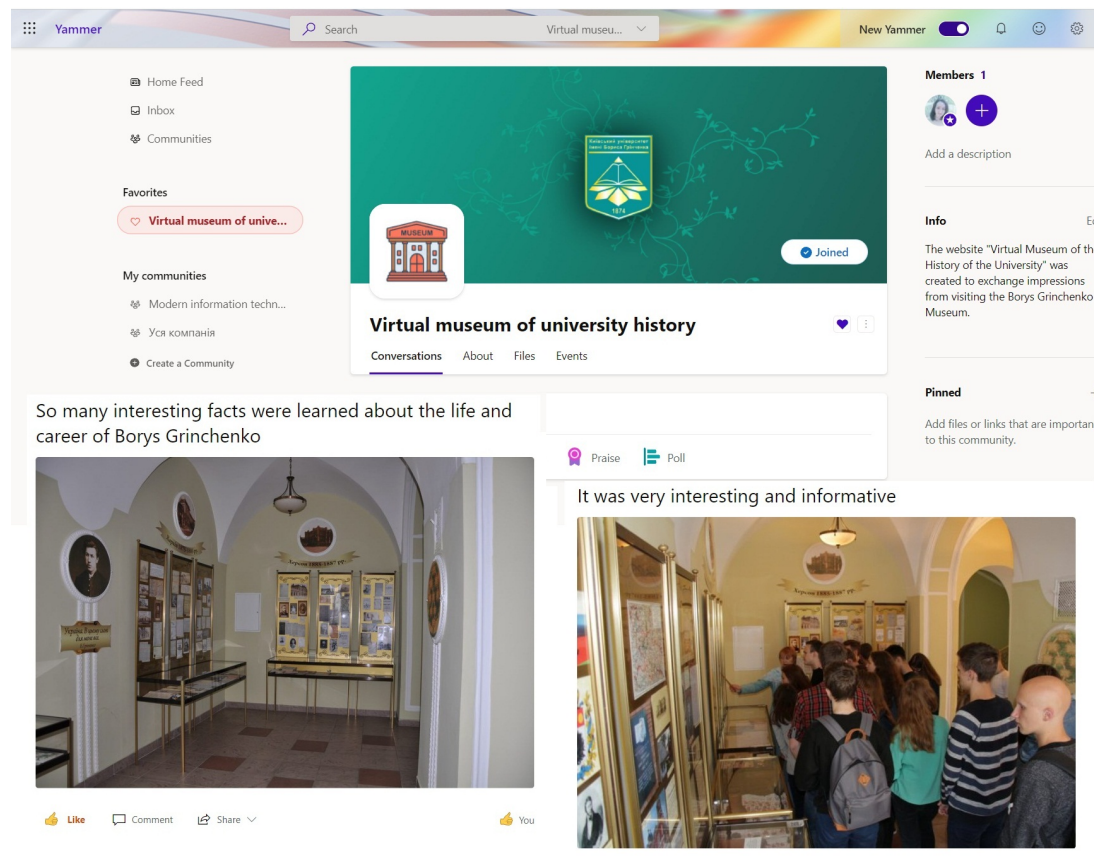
Yammer

Search

Virtual museu...

New Yammer

Home Feed

Inbox

Communities

Favorites

Virtual museum of unive...

My communities

Modern information techn...

Уся компанія

Create a Community

Київський університет імені Бориса Грінченка

1874

MUSEUM

Joined

Virtual museum of university history

Conversations

About

Files

Events

Members 1

Add a description

Info

The website "Virtual Museum of the History of the University" was created to exchange impressions from visiting the Borys Grinchenko Museum.

Pinned

Add files or links that are importan to this community.

So many interesting facts were learned about the life and career of Borys Grinchenko

Praise

Poll

It was very interesting and informative

Like

Comment

Share

You